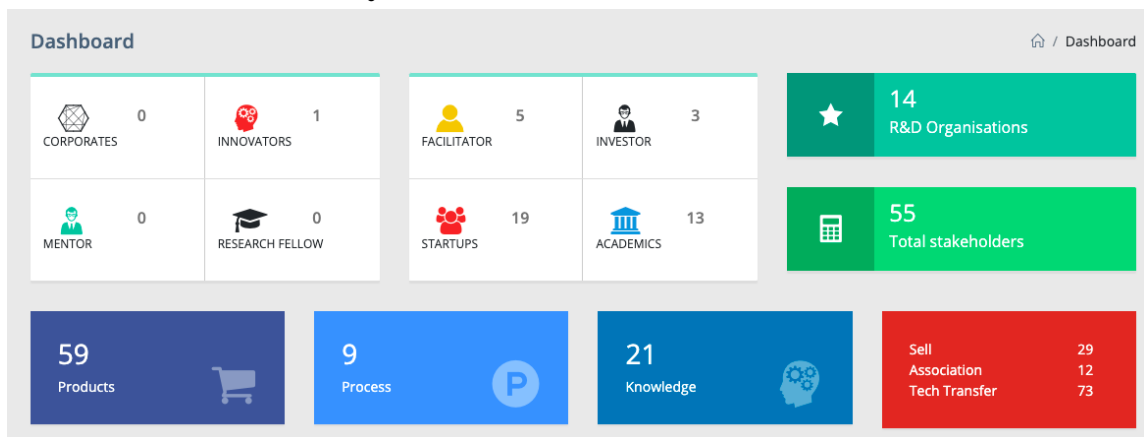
Dashboard

/ Dashboard

0
CORPORATES

1
INNOVATORS

0
MENTOR

0
RESEARCH FELLOW

5
FACILITATOR

3
INVESTOR

19
STARTUPS

13
ACADEMICS

14
R&D Organisations

55
Total stakeholders

59
Products

9
Process

P

21
Knowledge

Sell 29
Association 12
Tech Transfer 73